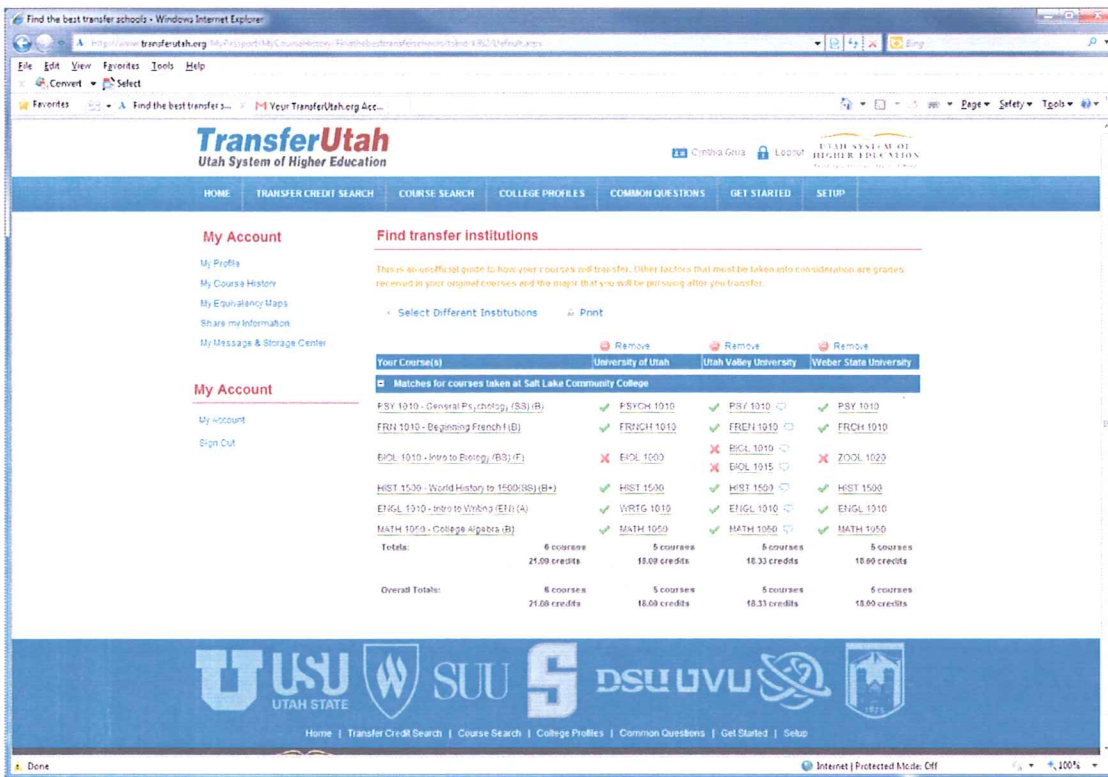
Find the best transfer schools - Windows Internet Explorer

http://www.transferutah.org/MyPassport/MyCourseHistory/FindtheBesttransferschools/Default.aspx

Bing

File Edit View Favorites Tools Help

Convert Select

Favorites Find the best transfer s... Your TransferUtah.org Acc...

Page Safety Tools

TransferUtah
Utah System of Higher Education

Cynthia Grua Logout UTAH SYSTEM OF HIGHER EDUCATION

HOME | TRANSFER CREDIT SEARCH | COURSE SEARCH | COLLEGE PROFILES | COMMON QUESTIONS | GET STARTED | SETUP

My Account

My Profile
My Course History
My Equivalency Maps
Share my Information
My Message & Storage Center

My Account

My Account
Sign Out

Find transfer institutions

This is an unofficial guide to how your courses will transfer. Other factors that must be taken into consideration are grades received in your original courses and the major that you will be pursuing after you transfer.

Select Different Institutions Print

| Your Course(s) | Remove University of Utah | Remove Utah Valley University | Remove Weber State University |
|---|---|---|---|
| Matches for courses taken at Salt Lake Community College | | | |
| PSY 1010 - General Psychology (SS) (B) | PSYCH 1010 | PSY 1010 | PSY 1010 |
| FRN 1010 - Beginning French I (B) | FRNCH 1010 | FREN 1010 | FRCH 1010 |
| BIOL 1010 - Intro to Biology (BS) (F) | BIOL 1000 | BIOL 1010 BIOL 1015 | ZOOL 1020 |
| HIST 1500 - World History to 1500(SS) (B+) | HIST 1500 | HIST 1500 | HIST 1500 |
| ENGL 1010 - Intro to Writing (EN) (A) | WRTG 1010 | ENGL 1010 | ENGL 1010 |
| MATH 1050 - College Algebra (B) | MATH 1050 | MATH 1050 | MATH 1050 |
| Totals: 6 courses 21.00 credits | 5 courses 18.00 credits | 5 courses 18.33 credits | 5 courses 18.00 credits |
| Overall Totals: 6 courses 21.00 credits | 5 courses 18.00 credits | 5 courses 18.33 credits | 5 courses 18.00 credits |

U USU UTAH STATE W SUU S DSU UVU

Home | Transfer Credit Search | Course Search | College Profiles | Common Questions | Get Started | Setup

Done Internet | Protected Mode: Off 100%